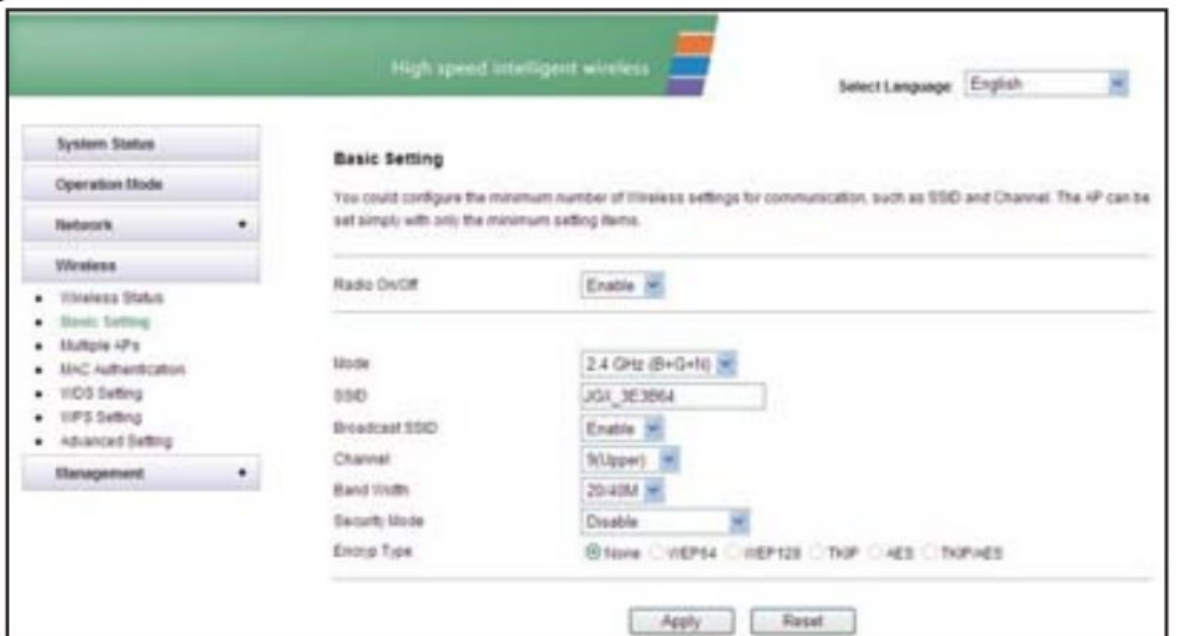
High speed intelligent wireless

Select Language English

System Status

Operation Mode

Network

Wireless

- Wireless Status
- Basic Setting
- Multiple APs
- MAC Authentication
- WDS Setting
- WPS Setting
- Advanced Setting

Management

Basic Setting

You could configure the minimum number of Wireless settings for communication, such as SSID and Channel. The AP can be set simply with only the minimum setting items.

Radio On/Off Enable

Mode 2.4 GHz (B+G+N)

SSID JGI_3E3B64

Broadcast SSID Enable

Channel 9(Upper)

Band Width 20/40M

Security Mode Disable

Encrip Type None WEP64 WEP128 TKIP AES TKIP/AES

Apply Reset